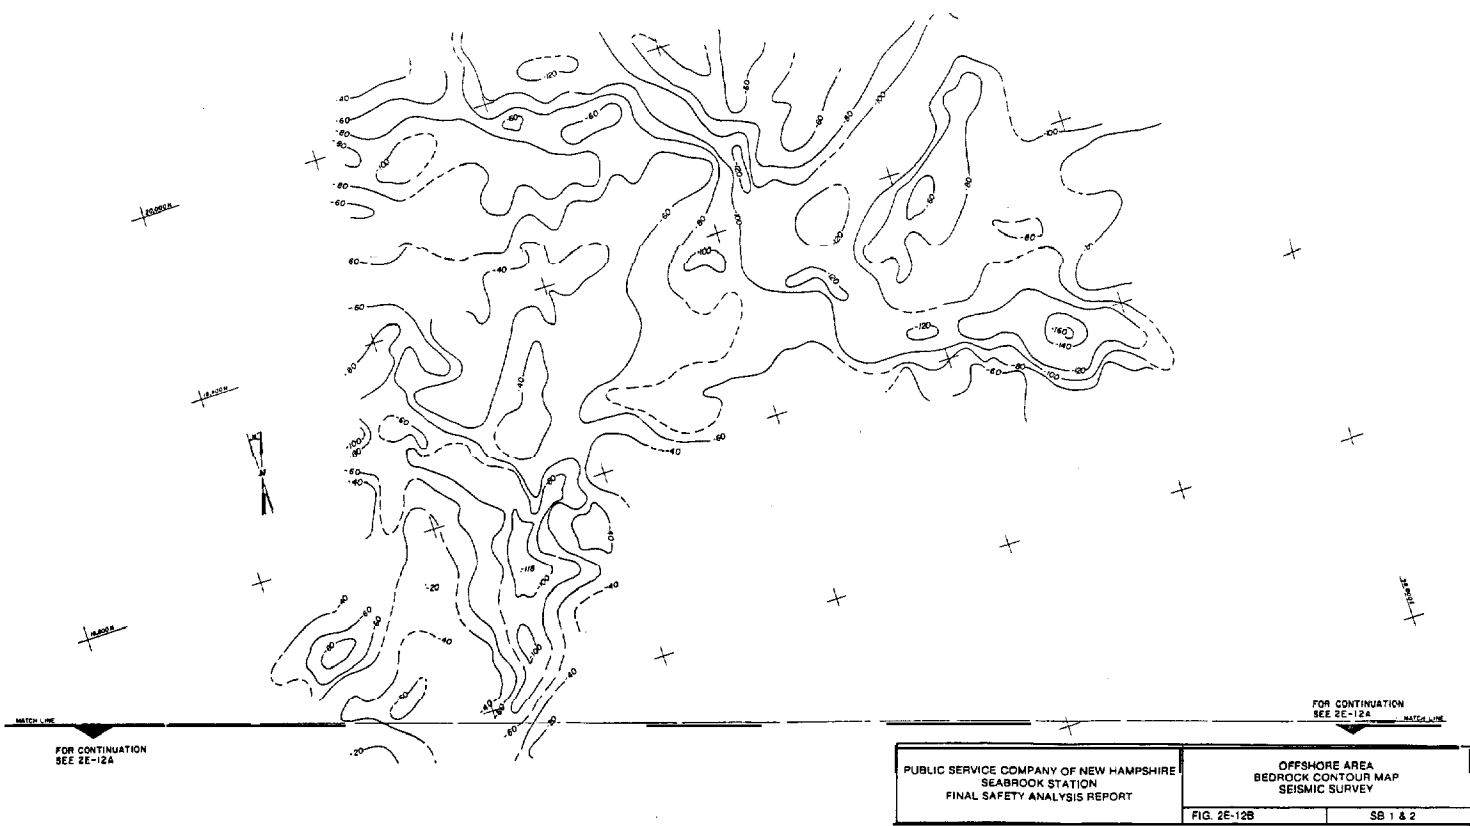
-120
-60
-40
-60
-80
-60
-80
-100
-80
-60
-60
-80
-80
-100
-100
-120
-120
-100
-80
-60
-100
-60
-80
-5
20,000 N
-60
-40
-100
-120
-80
-60
-120
-160
-140
-60
-80
-100
-120
18,400 N
-40
-60
-60
-40
-100
-80
-60
-140
-60
-80
-118
-100
-40
-20
-40
-40
-60
-60
-80
-40
16,800 N
-60
-40
-60
-20
-60
-20
MATCH LINE
FOR CONTINUATION SEE 2E-12A
FOR CONTINUATION SEE 2E-12A
MATCH LINE

| PUBLIC SERVICE COMPANY OF NEW HAMPSHIRE SEABROOK STATION FINAL SAFETY ANALYSIS REPORT | OFFSHORE AREA BEDROCK CONTOUR MAP SEISMIC SURVEY | |
|---|---|---|
| | FIG. 2E-12B | SB 1 & 2 |